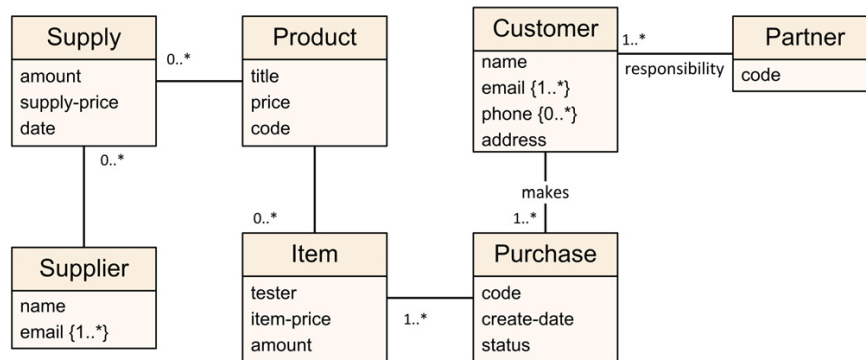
Supply
amount
supply-price
date

0..*

Product
title
price
code

Customer
name
email {1..*}
phone {0..*}
address

1..*
responsibility

Partner
code

0..*

makes

0..*

1..*

Supplier
name
email {1..*}

Item
tester
item-price
amount

1..*

Purchase
code
create-date
status